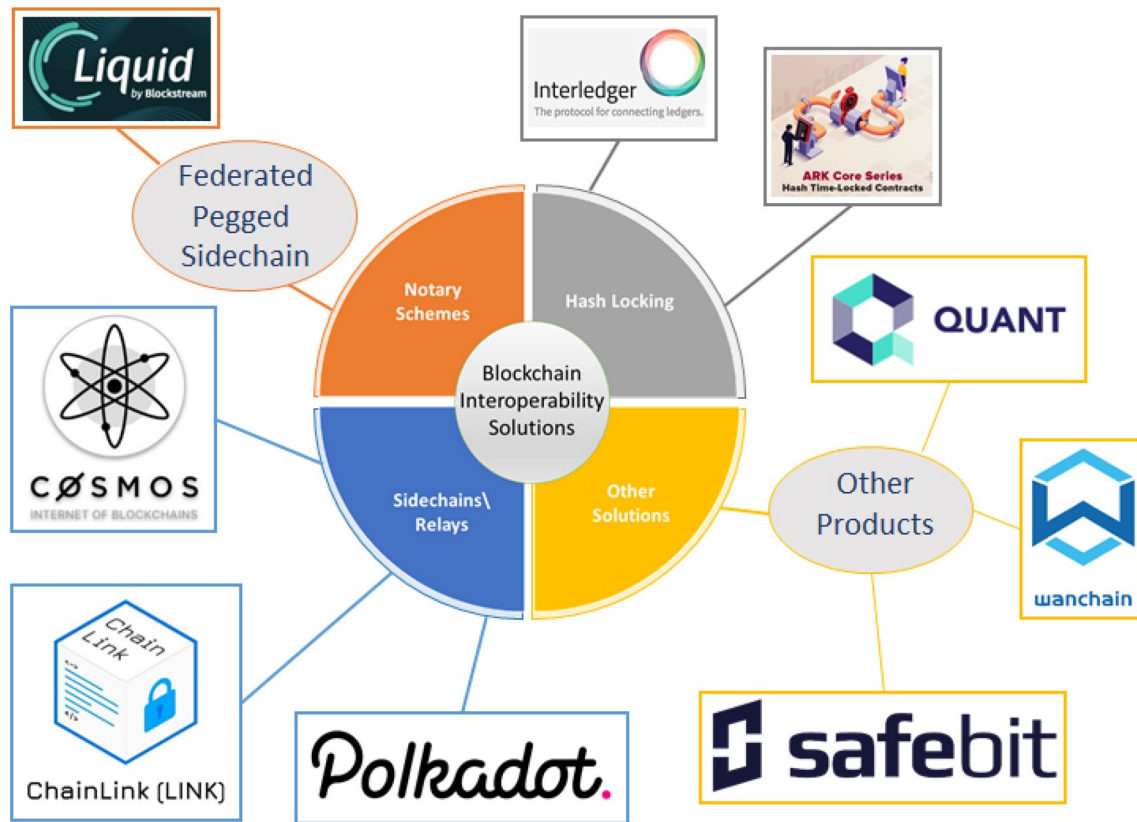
Liquid
by Blockstream

Federated Pegged Sidechain

Interledger
The protocol for connecting ledgers.

ARK Core Series
Hash Time-Locked Contracts

Notary Schemes

Hash Locking

Blockchain Interoperability Solutions

Sidechains\ Relays

Other Solutions

QUANT

Other Products

wanchain

CØSMOS
INTERNET OF BLOCKCHAINS

Chain Link

ChainLink (LINK)

Polkadot.

safebit